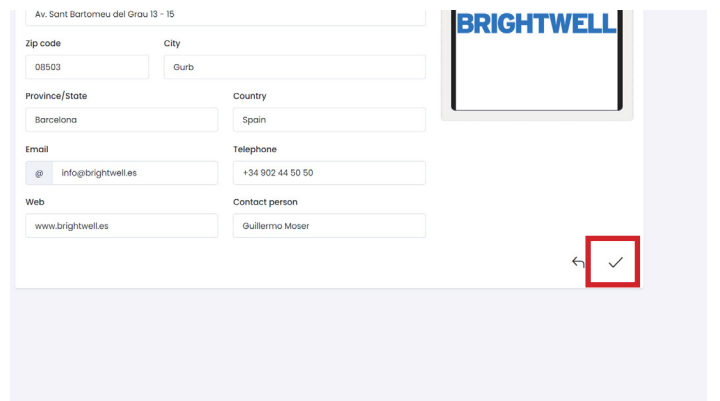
Av. Sant Bartomeu del Grau 13 - 15

Zip code
08503

City
Gurb

Province/State
Barcelona

Country
Spain

Email
@ info@brightwell.es

Telephone
+34 902 44 50 50

Web
www.brightwell.es

Contact person
Guillermo Moser

BRIGHTWELL